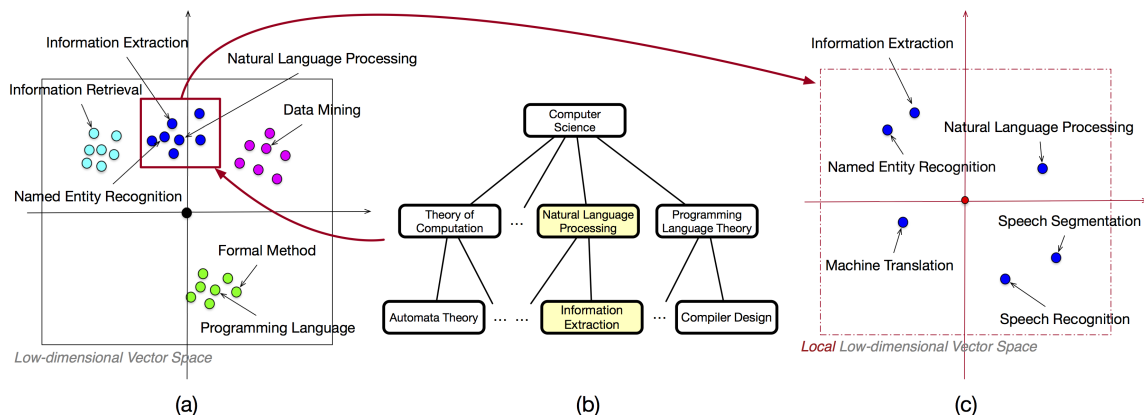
Information Extraction
Natural Language Processing
Information Retrieval
Data Mining
Named Entity Recognition
Formal Method
Programming Language
Low-dimensional Vector Space
(a)

Computer Science
Theory of Computation
...
Natural Language Processing
Programming Language Theory
Automata Theory
... ...
Information Extraction
...
Compiler Design
(b)

Information Extraction
Natural Language Processing
Named Entity Recognition
Speech Segmentation
Machine Translation
Speech Recognition
Local Low-dimensional Vector Space
(c)